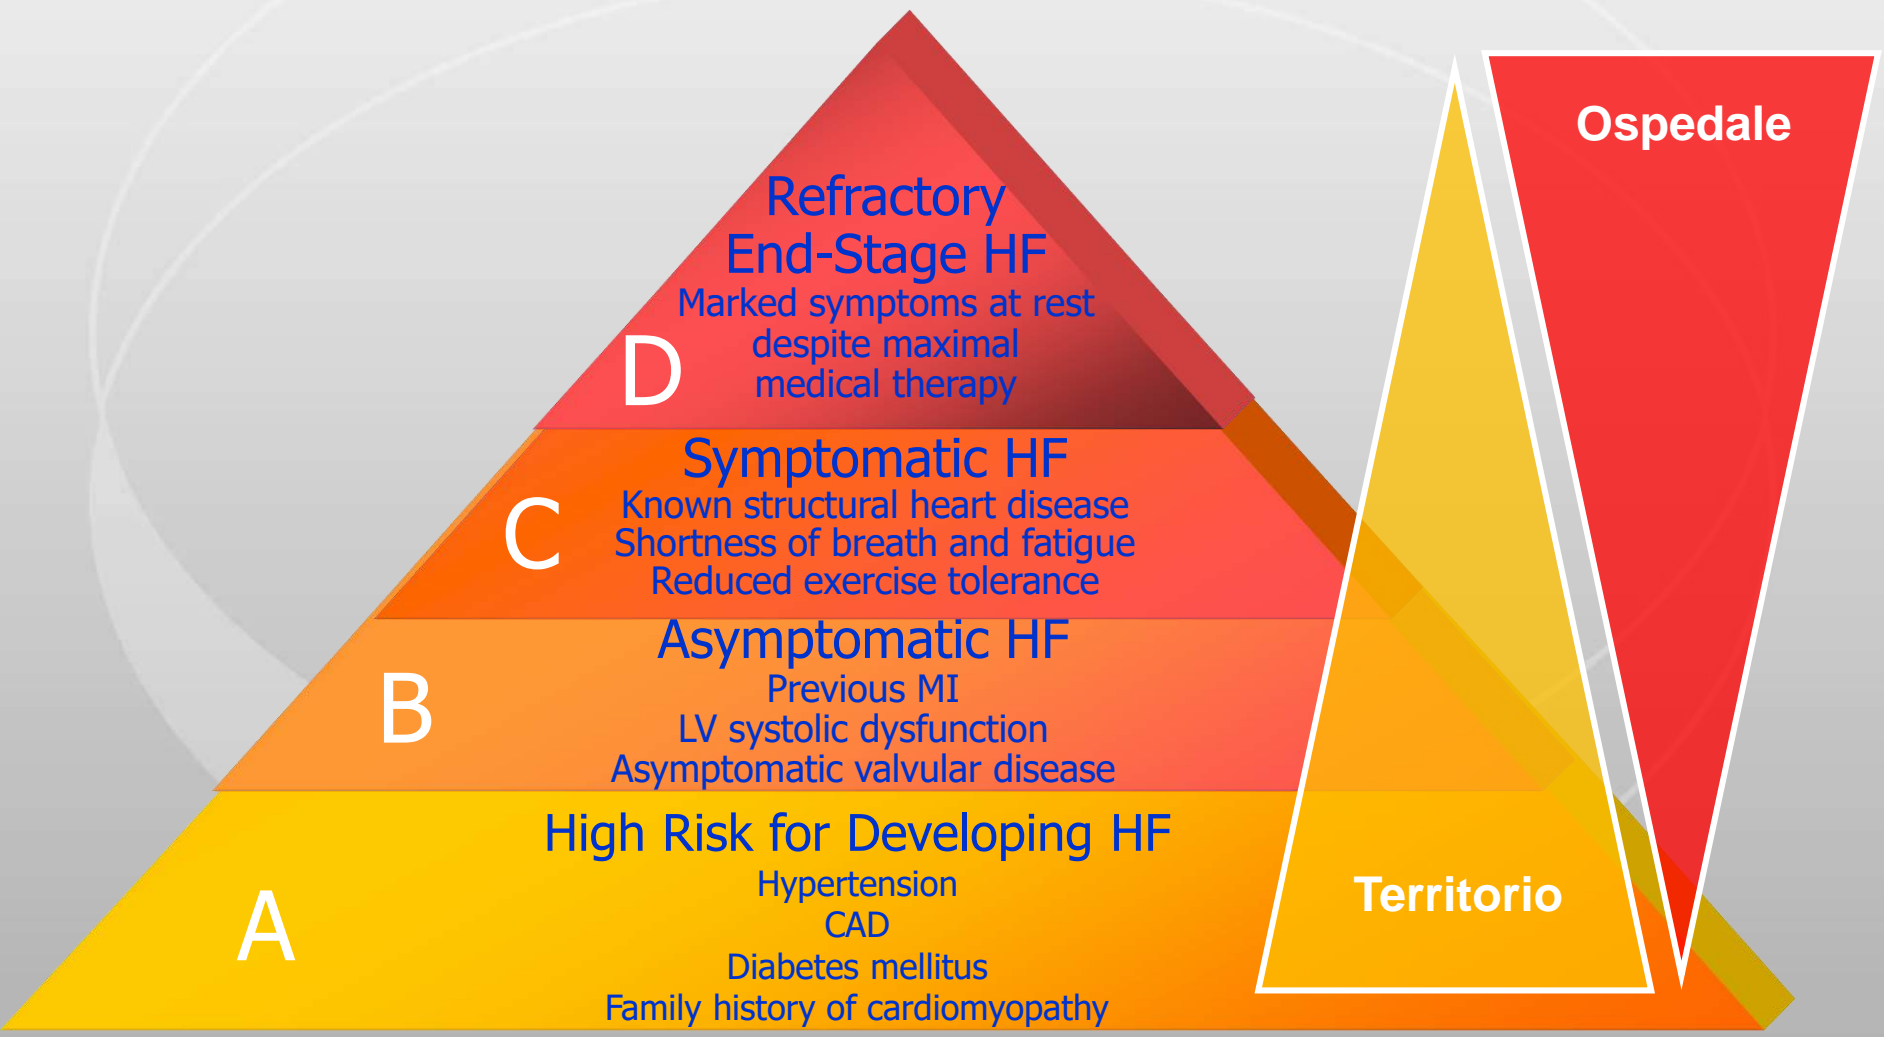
Ospedale

Refractory
End-Stage HF
Marked symptoms at rest despite maximal medical therapy

D

Symptomatic HF
Known structural heart disease
Shortness of breath and fatigue
Reduced exercise tolerance

C

Asymptomatic HF
Previous MI
LV systolic dysfunction
Asymptomatic valvular disease

B

High Risk for Developing HF
Hypertension
CAD
Diabetes mellitus
Family history of cardiomyopathy

A

Territorio